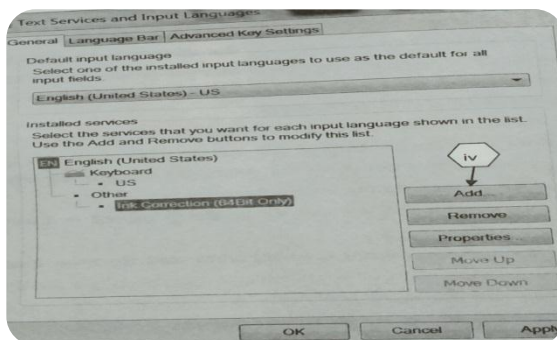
Text Services and Input Languages

General | Language Bar | Advanced Key Settings

Default input language
Select one of the installed input languages to use as the default for all input fields.

English (United States) - US

Installed services
Select the services that you want for each input language shown in the list. Use the Add and Remove buttons to modify this list.

EN English (United States)
Keyboard
• US
Other
• Ink Correction (64Bit Only)

iv

Add...
Remove
Properties...
Move Up
Move Down

OK
Cancel
Apply